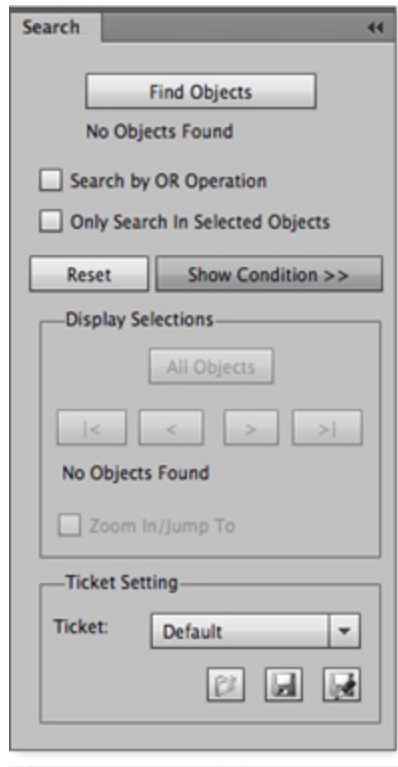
Search

Find Objects

No Objects Found

Search by OR Operation

Only Search In Selected Objects

Reset

Show Condition >>

Display Selections

All Objects

|<

<

>

>|

No Objects Found

Zoom In/Jump To

Ticket Setting

Ticket:

Default